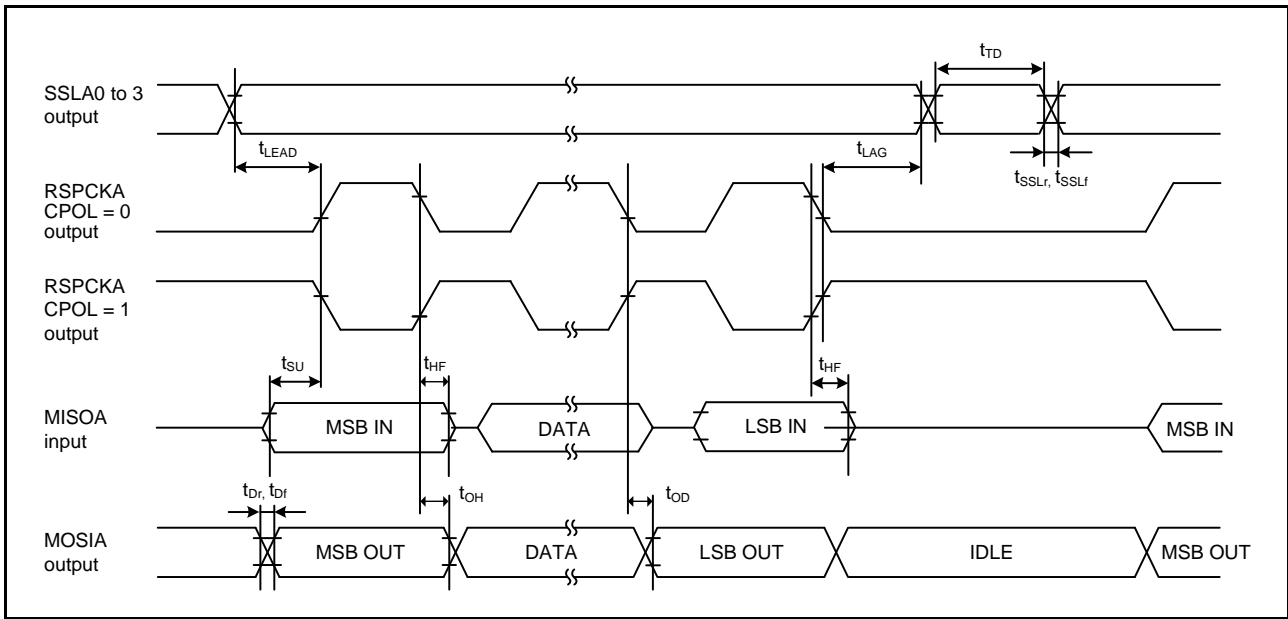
$t_{TD}$

SSLA0 to 3 output

$t_{LEAD}$

$t_{LAG}$

$t_{SSLr}$, $t_{SSLf}$

RSPCKA CPOL = 0 output

RSPCKA CPOL = 1 output

$t_{SU}$

$t_{HF}$

$t_{HF}$

MISOA input

MSB IN

DATA

LSB IN

MSB IN

$t_{Dr}$, $t_{Df}$

$t_{OH}$

$t_{OD}$

MOSIA output

MSB OUT

DATA

LSB OUT

IDLE

MSB OUT